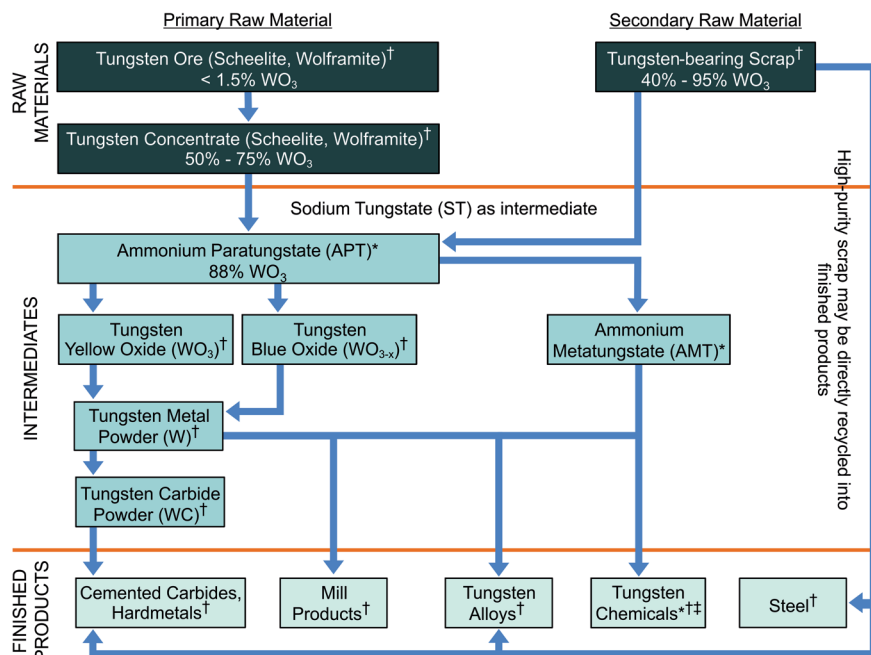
Primary Raw Material

Secondary Raw Material

RAW MATERIALS

Tungsten Ore (Scheelite, Wolframite)† < 1.5% $WO_3$

Tungsten-bearing Scrap† 40% - 95% $WO_3$

Tungsten Concentrate (Scheelite, Wolframite)† 50% - 75% $WO_3$

High-purity scrap may be directly recycled into finished products

Sodium Tungstate (ST) as intermediate

INTERMEDIATES

Ammonium Paratungstate (APT)* 88% $WO_3$

Tungsten Yellow Oxide ($WO_3$)†

Tungsten Blue Oxide ($WO_{3-x}$)†

Ammonium Metatungstate (AMT)*

Tungsten Metal Powder (W)†

Tungsten Carbide Powder (WC)†

FINISHED PRODUCTS

Cemented Carbides, Hardmetals†

Mill Products†

Tungsten Alloys†

Tungsten Chemicals*†‡

Steel†